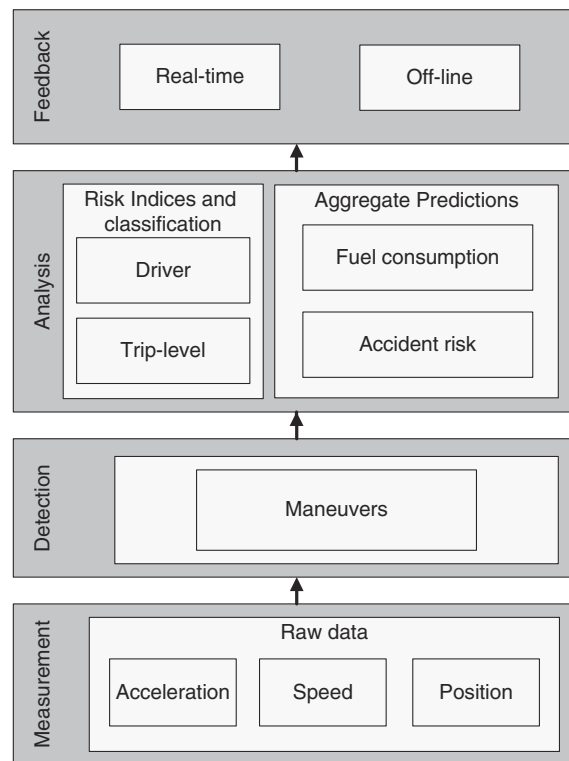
Feedback
Real-time
Off-line

Analysis
Risk Indices and classification
Driver
Trip-level
Aggregate Predictions
Fuel consumption
Accident risk

Detection
Maneuvers

Measurement
Raw data
Acceleration
Speed
Position